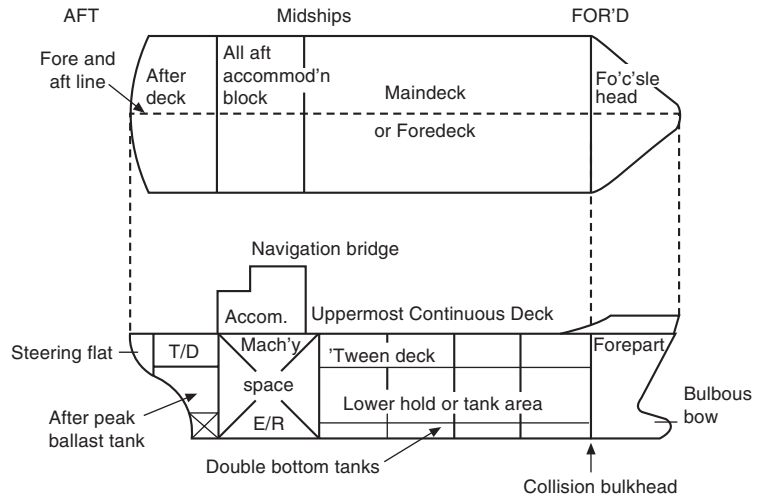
AFT

Midships

FOR'D

Fore and aft line

After deck

All aft accommod'n block

Maindeck

or Foredeck

Fo'c'sle head

Navigation bridge

Accom.

Uppermost Continuous Deck

Steering flat

T/D

Mach'y space

E/R

'Tween deck

Forepart

Bulbous bow

After peak ballast tank

Lower hold or tank area

Double bottom tanks

Collision bulkhead